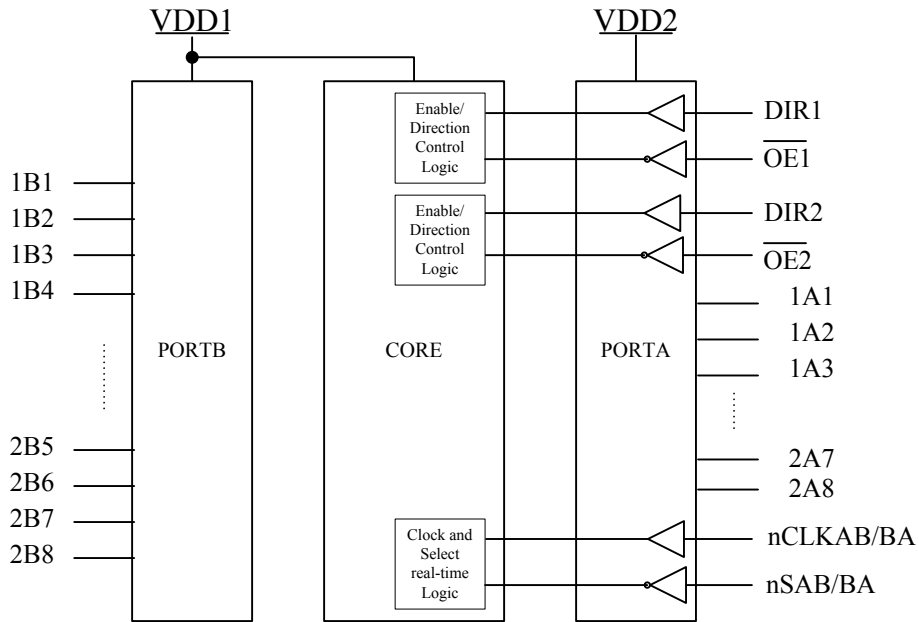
VDD1

VDD2

Enable/ Direction Control Logic

DIR1

$\overline{OE1}$

Enable/ Direction Control Logic

DIR2

$\overline{OE2}$

1B1
1B2
1B3
1B4

PORTB

CORE

PORTA

1A1
1A2
1A3

2B5
2B6
2B7
2B8

2A7
2A8

Clock and Select real-time Logic

nCLKAB/BA

nSAB/BA